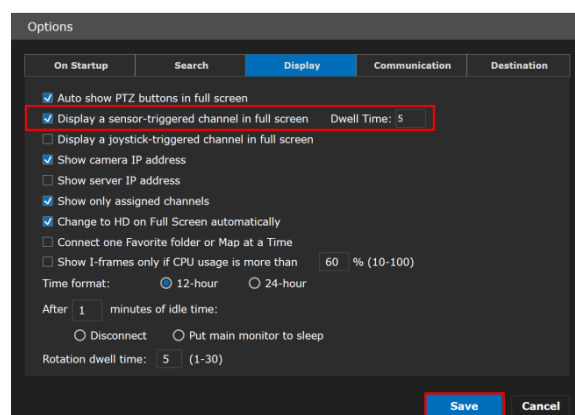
Options

| On Startup | Search | Display | Communication | Destination |
|---|---|---|---|---|

Auto show PTZ buttons in full screen

Display a sensor-triggered channel in full screen Dwell Time: 5

Display a joystick-triggered channel in full screen

Show camera IP address

Show server IP address

Show only assigned channels

Change to HD on Full Screen automatically

Connect one Favorite folder or Map at a Time

Show I-frames only if CPU usage is more than 60 % (10-100)

Time format: 12-hour 24-hour

After 1 minutes of idle time:

Disconnect Put main monitor to sleep

Rotation dwell time: 5 (1-30)

Save Cancel